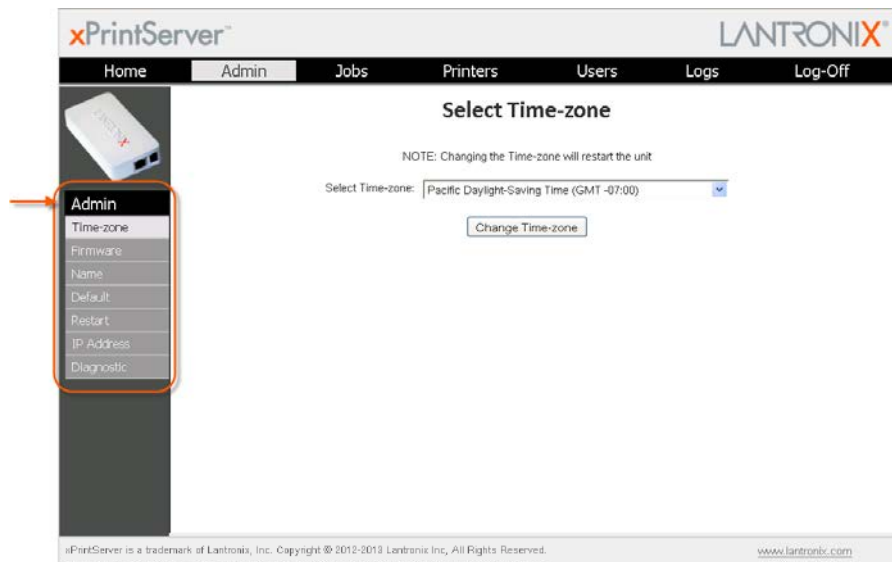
xPrintServer™

LANTRONIX®

Home
Admin
Jobs
Printers
Users
Logs
Log-Off

Admin
Time-zone
Firmware
Name
Default
Restart
IP Address
Diagnostic

Select Time-zone

NOTE: Changing the Time-zone will restart the unit

Select Time-zone: Pacific Daylight-Saving Time (GMT -07:00)

Change Time-zone

xPrintServer is a trademark of Lantronix, Inc. Copyright © 2012-2013 Lantronix Inc, All Rights Reserved.

www.lantronix.com